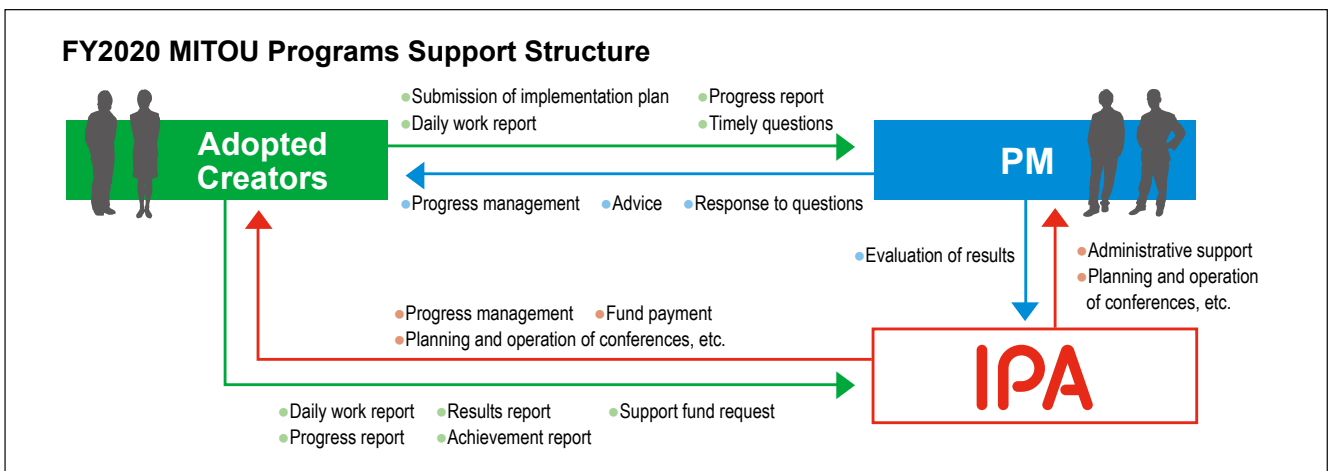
FY2020 MITOU Programs Support Structure

Adopted Creators

PM

●Submission of implementation plan ●Progress report
●Daily work report ●Timely questions

●Progress management ●Advice ●Response to questions

●Evaluation of results

●Administrative support
●Planning and operation of conferences, etc.

●Progress management ●Fund payment
●Planning and operation of conferences, etc.

IPA

●Daily work report ●Results report ●Support fund request
●Progress report ●Achievement report